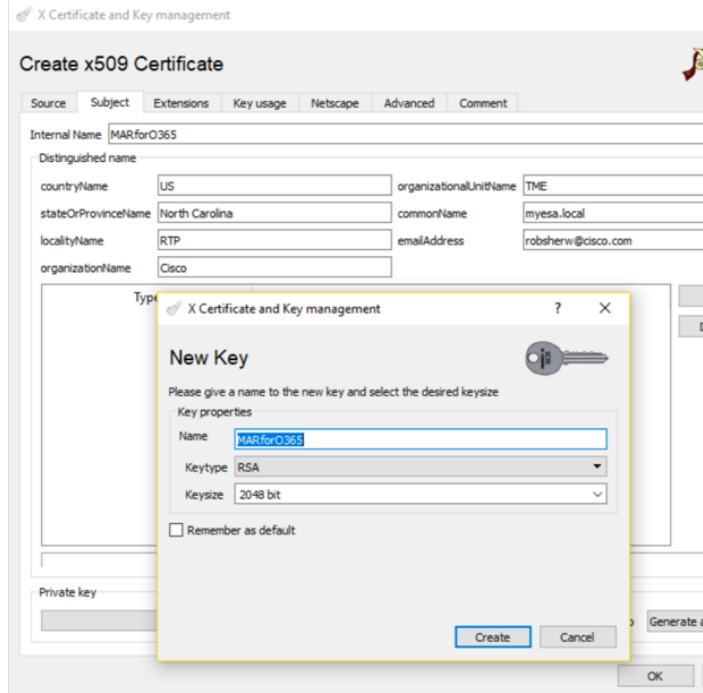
X Certificate and Key management

Create x509 Certificate

Source Subject Extensions Key usage Netscape Advanced Comment

Internal Name MARforO365

Distinguished name

countryName US
organizationalUnitName TME
stateOrProvinceName North Carolina
commonName myesa.local
localityName RTP
emailAddress robsherw@cisco.com
organizationName Cisco

Type

Private key

Generate a

OK

X Certificate and Key management ? ✕

New Key

Please give a name to the new key and select the desired keysize

Key properties

Name MARforO365
Keytype RSA
Keysize 2048 bit

Remember as default

Create Cancel